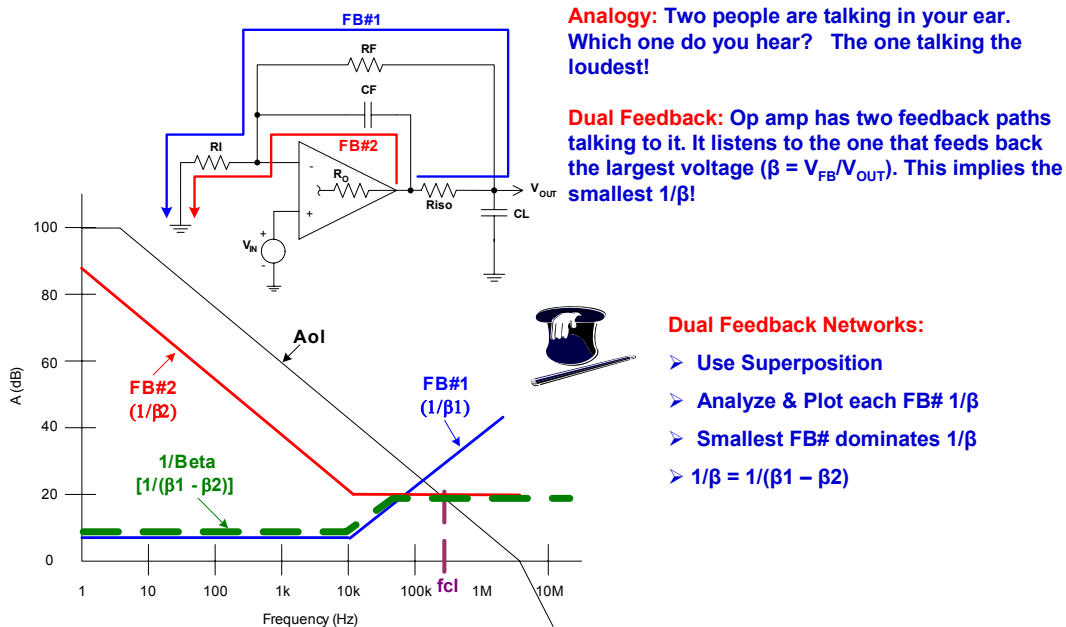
FB#1

RF

CF

RI

FB#2

$R_O$

$V_{OUT}$

Riso

CL

$V_{IN}$

Analogy: Two people are talking in your ear. Which one do you hear? The one talking the loudest!

Dual Feedback: Op amp has two feedback paths talking to it. It listens to the one that feeds back the largest voltage ($\beta = V_{FB}/V_{OUT}$). This implies the smallest $1/\beta$!

100

80

60

40

20

0

A (dB)

Aol

FB#2 $(1/\beta2)$

FB#1 $(1/\beta1)$

1/Beta $[1/(\beta1 - \beta2)]$

1 10 100 1k 10k 100k fcl 1M 10M

Frequency (Hz)

Dual Feedback Networks:

➢ Use Superposition

➢ Analyze & Plot each FB# $1/\beta$

➢ Smallest FB# dominates $1/\beta$

➢ $1/\beta = 1/(\beta1 - \beta2)$